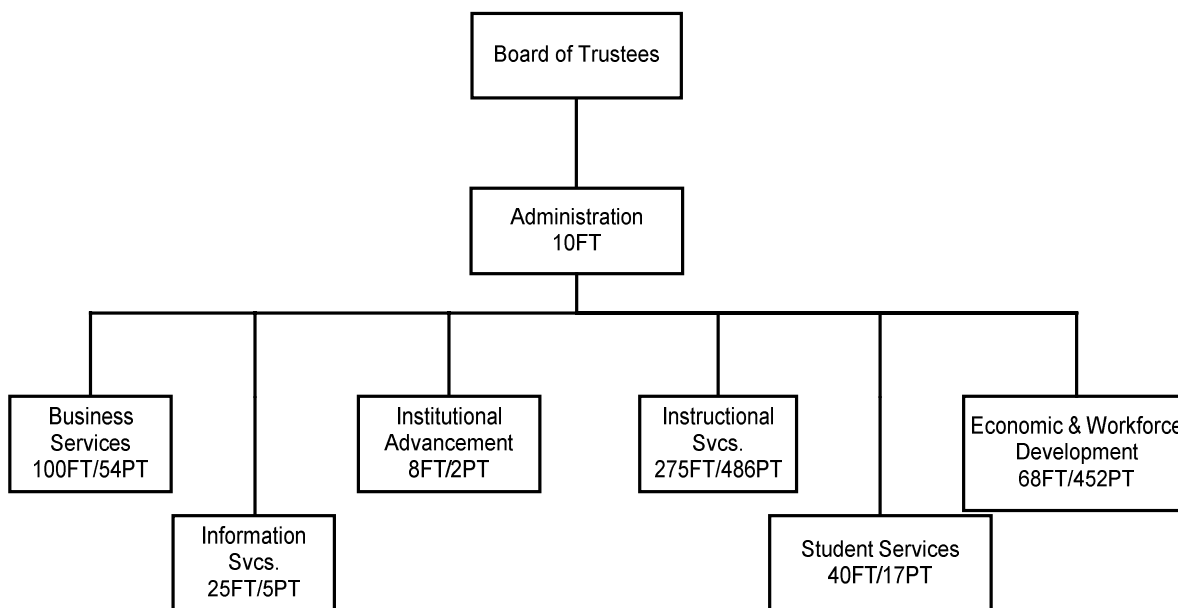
Board of Trustees

Administration
10FT

Business Services
100FT/54PT

Information Svcs.
25FT/5PT

Institutional Advancement
8FT/2PT

Instructional Svcs.
275FT/486PT

Student Services
40FT/17PT

Economic & Workforce Development
68FT/452PT